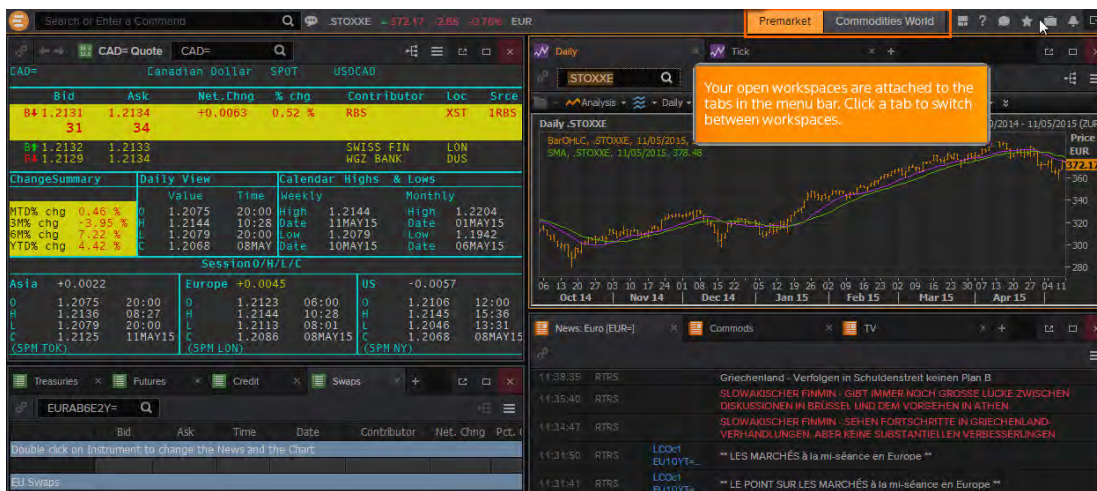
Search or Enter a Command .STOXXE -372.17 -2.86 -0.76% EUR

Premarket Commodities World

CAD= Quote CAD=

CAD= Canadian Dollar SPOT USDCAD

| Bid | Ask | Net.Chng | % chg | Contributor | Loc | Srce |
|---|---|---|---|---|---|---|
| B↓1.2131 | 1.2134 | +0.0063 | 0.52 % | RBS | XST | 1RBS |
| 31 | 34 | | | | | |
| B↑1.2132 | 1.2133 | | | SWISS FIN | LON | |
| B↓1.2129 | 1.2134 | | | WGZ BANK | DUS | |

ChangeSummary
MTD% chg 0.46 %
3M% chg -3.95 %
6M% chg 7.22 %
YTD% chg 4.42 %

Daily View
| | Value | Time |
|---|---|---|
| O | 1.2075 | 20:00 |
| H | 1.2144 | 10:28 |
| L | 1.2079 | 20:00 |
| C | 1.2068 | 08MAY |

Calendar Highs & Lows
Weekly: High 1.2144, Date 11MAY15, Low 1.2079, Date 10MAY15
Monthly: High 1.2204, Date 01MAY15, Low 1.1942, Date 06MAY15

Session O/H/L/C

Asia +0.0022
O 1.2075 20:00
H 1.2136 08:27
L 1.2079 20:00
C 1.2125 11MAY15
(5PM TOK)

Europe +0.0045
O 1.2123 06:00
H 1.2144 10:28
L 1.2113 08:01
C 1.2086 08MAY15
(5PM LON)

US -0.0057
O 1.2106 12:00
H 1.2145 15:36
L 1.2046 13:31
C 1.2068 08MAY15
(5PM NY)

Treasuries Futures Credit Swaps

EURAB6E2Y=

Bid Ask Time Date Contributor Net. Chng Pct.

Double click on Instrument to change the News and the Chart

EU Swaps

Daily Tick

.STOXXE

Analysis Daily

Your open workspaces are attached to the tabs in the menu bar. Click a tab to switch between workspaces.

Daily .STOXXE
BarOHLC, .STOXXE, 11/05/2015, 372.17
SMA, .STOXXE, 11/05/2015, 378.48
0/2014 - 11/05/2015 (ZUR
Price EUR
372.17
360
340
320
300
280

06 13 20 27 03 10 17 24 01 08 15 22 05 12 19 26 02 09 16 23 02 09 16 23 30 07 13 20 27 04 11
Oct 14 Nov 14 Dec 14 Jan 15 Feb 15 Mar 15 Apr 15

News: Euro [EUR=] Commods TV

11:38:35 RTRS Griechenland - Verfolgen in Schuldenstreit keinen Plan B
11:35:40 RTRS SLOWAKISCHER FINMIN - GIBT IMMER NOCH GROSSE LÜCKE ZWISCHEN DISKUSSIONEN IN BRÜSSEL UND DEM VORGEHEN IN ATHEN
11:34:47 RTRS SLOWAKISCHER FINMIN - SEHEN FORTSCHRITTE IN GRIECHENLAND-VERHANDLUNGEN, ABER KEINE SUBSTANTIELLEN VERBESSERUNGEN
11:31:50 RTRS LCOc1 EU10YT=... ** LES MARCHÉS à la mi-séance en Europe **
11:31:41 RTRS LCOc1 EU10YT=... ** LE POINT SUR LES MARCHÉS à la mi-séance en Europe **